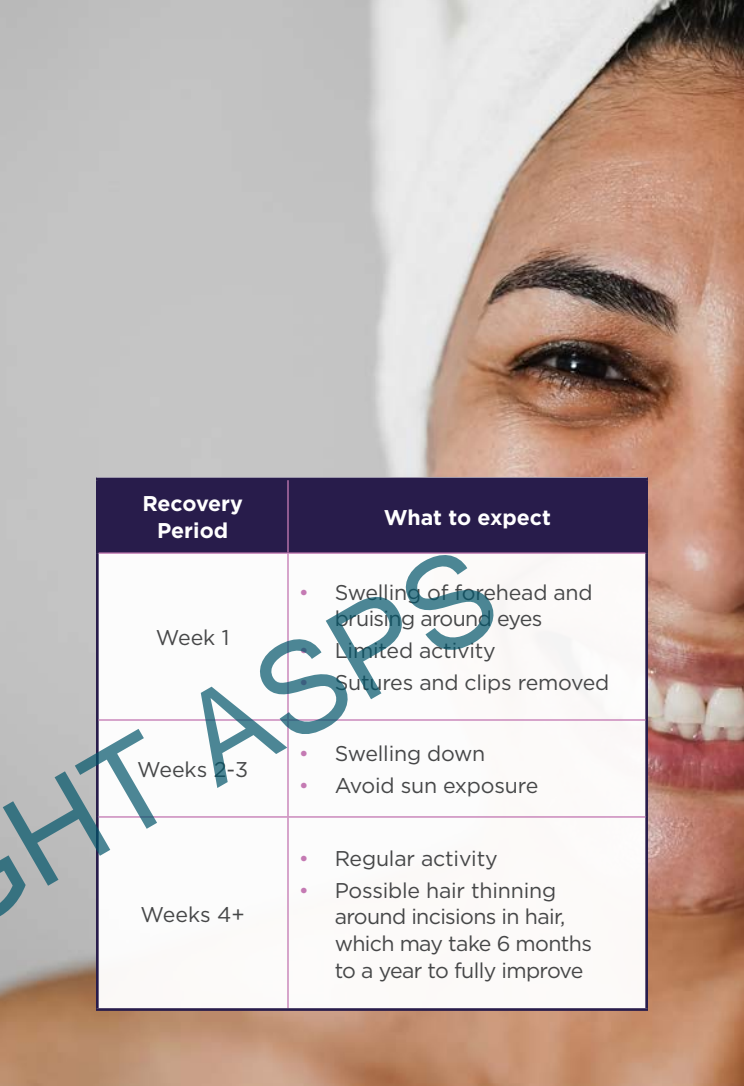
| Recovery Period | What to expect |
|---|---|
| Week 1 | • Swelling of forehead and bruising around eyes<br>• Limited activity<br>• Sutures and clips removed |
| Weeks 2-3 | • Swelling down<br>• Avoid sun exposure |
| Weeks 4+ | • Regular activity<br>• Possible hair thinning around incisions in hair, which may take 6 months to a year to fully improve |

GHT ASPS